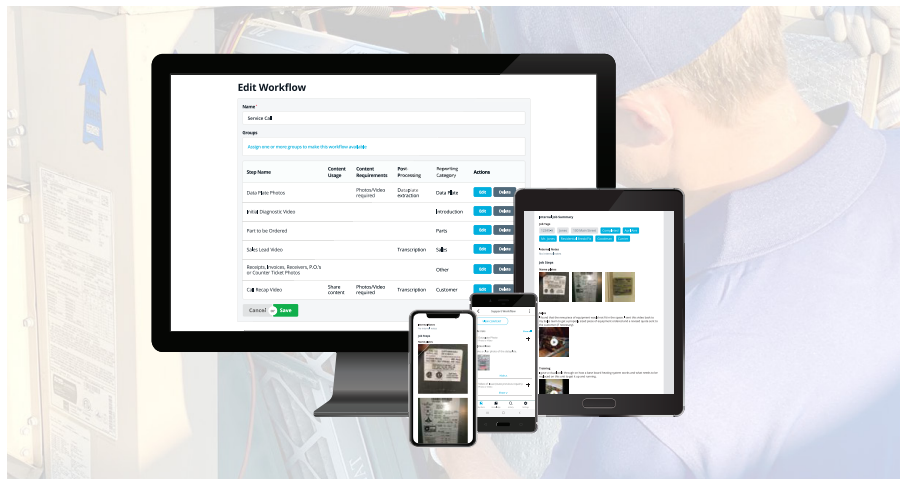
Edit Workflow

Name*

Service Call

Groups

Assign one or more groups to make this Workflow available

| Step Name | Content Usage | Content Requirements | Post Processing | Reporting Category | Actions |
|---|---|---|---|---|---|
| Data Plate Photos | | Photos/Video required | Data extraction | Data Plate | Edit Delete |
| Initial Diagnostic Video | | | | Introduction | Edit Delete |
| Part to be Ordered | | | | Parts | Edit Delete |
| Sales Lead Video | | | Transcription | Sales | Edit Delete |
| Receipts, Invoices, Receivers, P.O.'s or Counter Ticket Photos | | | | Other | Edit Delete |
| Call Recap Video | Share content | Photos/Video required | Transcription | Customer | Edit Delete |

Cancel Save

Job Steps

Logo

Training

Support Workflow